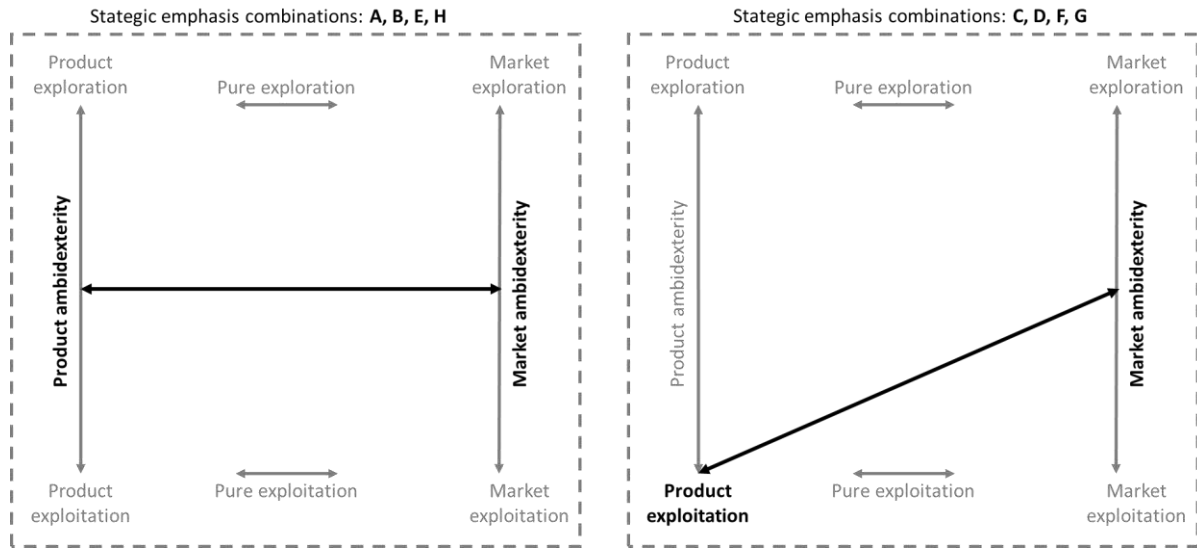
Stategic emphasis combinations: **A, B, E, H**

Product exploration

Pure exploration

Market exploration

Product ambidexterity

Market ambidexterity

Product exploitation

Pure exploitation

Market exploitation

Stategic emphasis combinations: **C, D, F, G**

Product exploration

Pure exploration

Market exploration

Product ambidexterity

Market ambidexterity

**Product exploitation**

Pure exploitation

Market exploitation